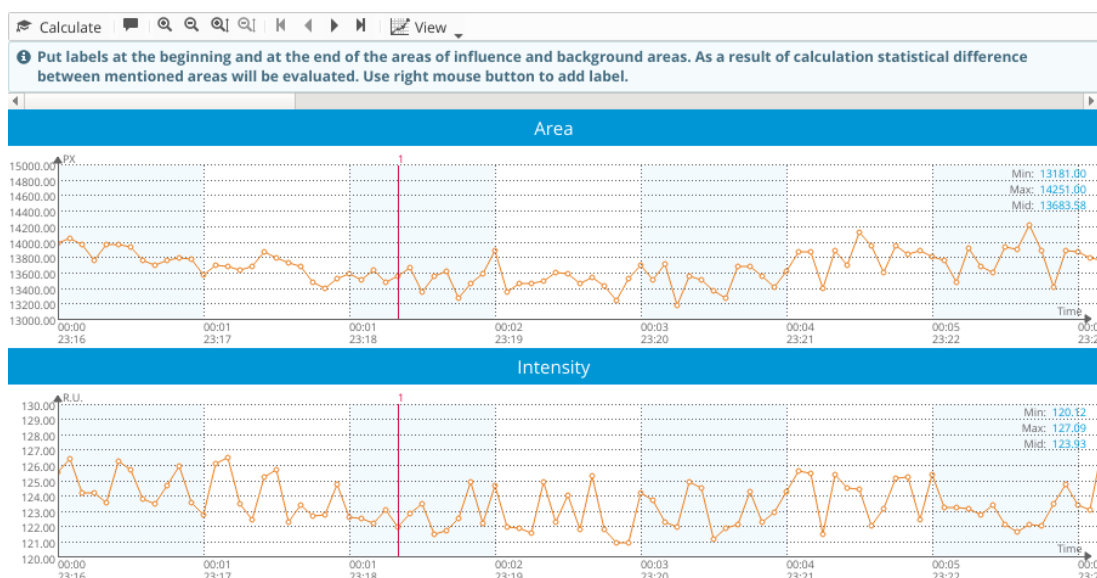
Calculate View

Put labels at the beginning and at the end of the areas of influence and background areas. As a result of calculation statistical difference between mentioned areas will be evaluated. Use right mouse button to add label.

Area

PX
15000.00
14800.00
14600.00
14400.00
14200.00
14000.00
13800.00
13600.00
13400.00
13200.00
13000.00

1

Min: 13181.00
Max: 14251.00
Mid: 13683.58

Time

00:00 23:16
00:01 23:17
00:01 23:18
00:02 23:19
00:03 23:20
00:04 23:21
00:05 23:22
00:0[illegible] 23:2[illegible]

Intensity

R.U.
130.00
129.00
128.00
127.00
126.00
125.00
124.00
123.00
122.00
121.00
120.00

1

Min: 120.12
Max: 127.09
Mid: 123.93

Time

00:00 23:16
00:01 23:17
00:01 23:18
00:02 23:19
00:03 23:20
00:04 23:21
00:05 23:22
00:0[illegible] 23:2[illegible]